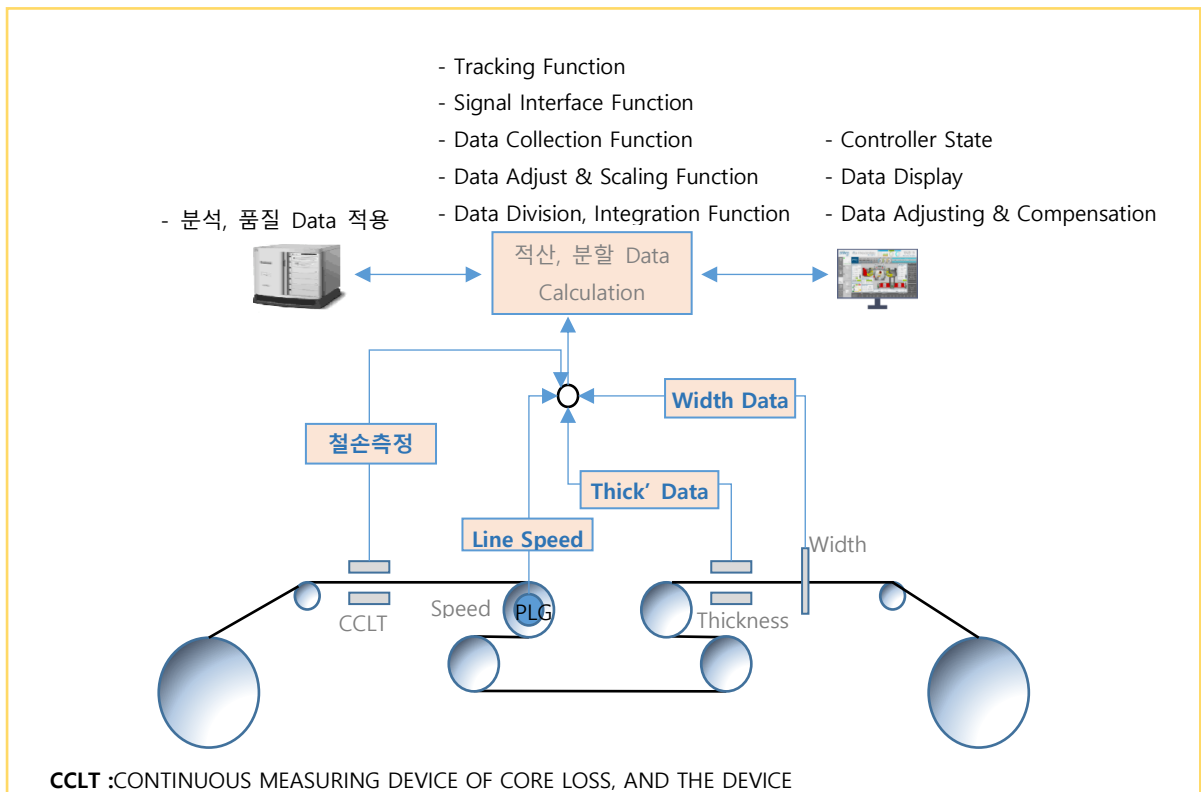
- Tracking Function
- Signal Interface Function
- Data Collection Function
- Data Adjust & Scaling Function
- Data Division, Integration Function

- Controller State
- Data Display
- Data Adjusting & Compensation

- 분석, 품질 Data 적용

적산, 분할 Data Calculation

Width Data

철손측정

Thick' Data

Line Speed

Width

CCLT

Speed

PLG

Thickness

**CCLT :**CONTINUOUS MEASURING DEVICE OF CORE LOSS, AND THE DEVICE